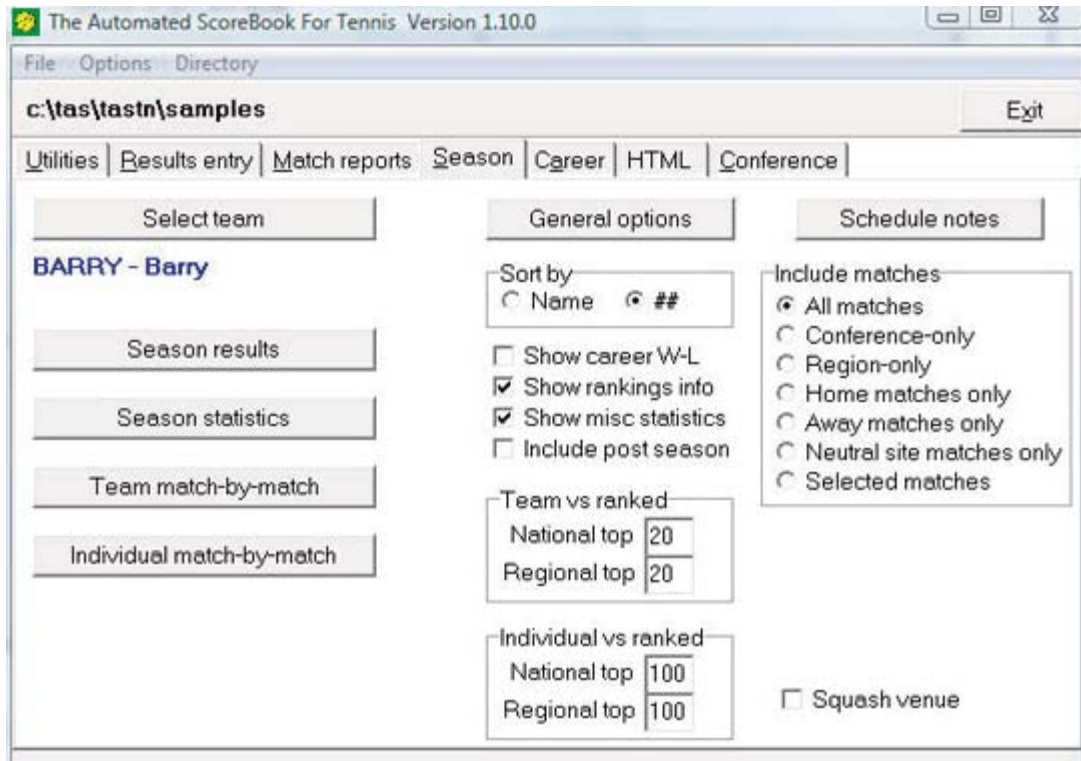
The Automated ScoreBook For Tennis Version 1.10.0

File Options Directory

c:\tas\tastn\samples

Exit

Utilities | Results entry | Match reports | Season | Career | HTML | Conference

Select team

BARRY - Barry

Season results

Season statistics

Team match-by-match

Individual match-by-match

General options

Sort by
Name ##

Show career W-L
Show rankings info
Show misc statistics
Include post season

Team vs ranked
National top 20
Regional top 20

Individual vs ranked
National top 100
Regional top 100

Schedule notes

Include matches
All matches
Conference-only
Region-only
Home matches only
Away matches only
Neutral site matches only
Selected matches

Squash venue